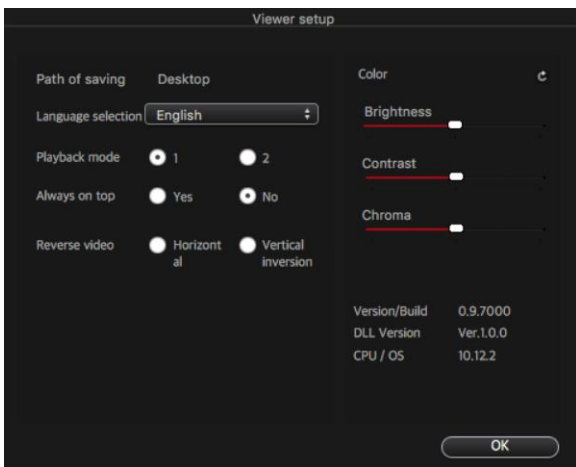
Viewer setup

Path of saving Desktop

Language selection English

Playback mode 1 2

Always on top Yes No

Reverse video Horizontal Vertical inversion

Color

Brightness

Contrast

Chroma

Version/Build 0.9.7000

DLL Version Ver.1.0.0

CPU / OS 10.12.2

OK